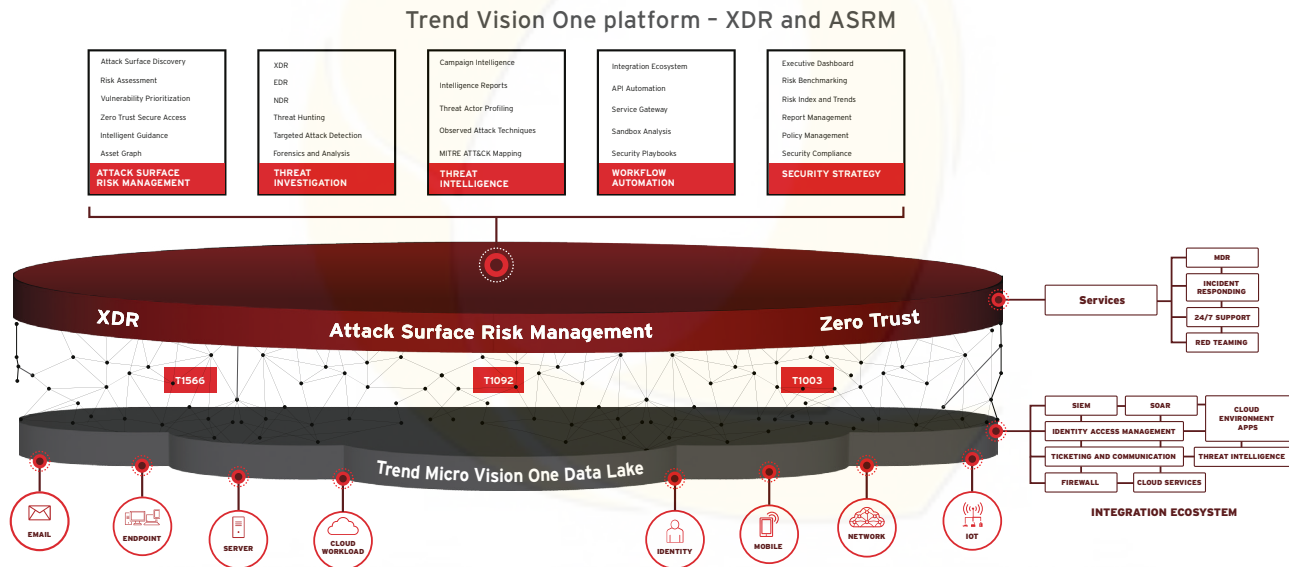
Trend Vision One platform – XDR and ASRM

Attack Surface Discovery
Risk Assessment
Vulnerability Prioritization
Zero Trust Secure Access
Intelligent Guidance
Asset Graph
ATTACK SURFACE RISK MANAGEMENT

XDR
EDR
NDR
Threat Hunting
Targeted Attack Detection
Forensics and Analysis
THREAT INVESTIGATION

Campaign Intelligence
Intelligence Reports
Threat Actor Profiling
Observed Attack Techniques
MITRE ATT&CK Mapping
THREAT INTELLIGENCE

Integration Ecosystem
API Automation
Service Gateway
Sandbox Analysis
Security Playbooks
WORKFLOW AUTOMATION

Executive Dashboard
Risk Benchmarking
Risk Index and Trends
Report Management
Policy Management
Security Compliance
SECURITY STRATEGY

XDR
Attack Surface Risk Management
Zero Trust

Services
MDR
INCIDENT RESPONDING
24/7 SUPPORT
RED TEAMING

T1566
T1092
T1003

Trend Micro Vision One Data Lake

SIEM
SOAR
CLOUD ENVIRONMENT APPS
IDENTITY ACCESS MANAGEMENT
TICKETING AND COMMUNICATION
THREAT INTELLIGENCE
FIREWALL
CLOUD SERVICES
INTEGRATION ECOSYSTEM

EMAIL
ENDPOINT
SERVER
CLOUD WORKLOAD
IDENTITY
MOBILE
NETWORK
IOT